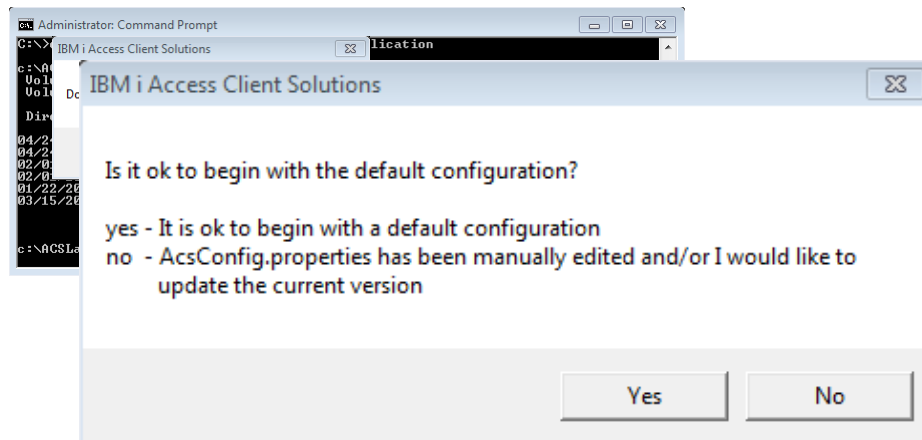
Administrator: Command Prompt

C:\> lication

c:\AC
Vol
Vol

Dir

04/2
04/2
02/0
02/0
01/22/20
03/15/20

c:\ACSL

IBM i Access Client Solutions

Do

IBM i Access Client Solutions

Is it ok to begin with the default configuration?

yes - It is ok to begin with a default configuration
no - AcsConfig.properties has been manually edited and/or I would like to update the current version

Yes
No